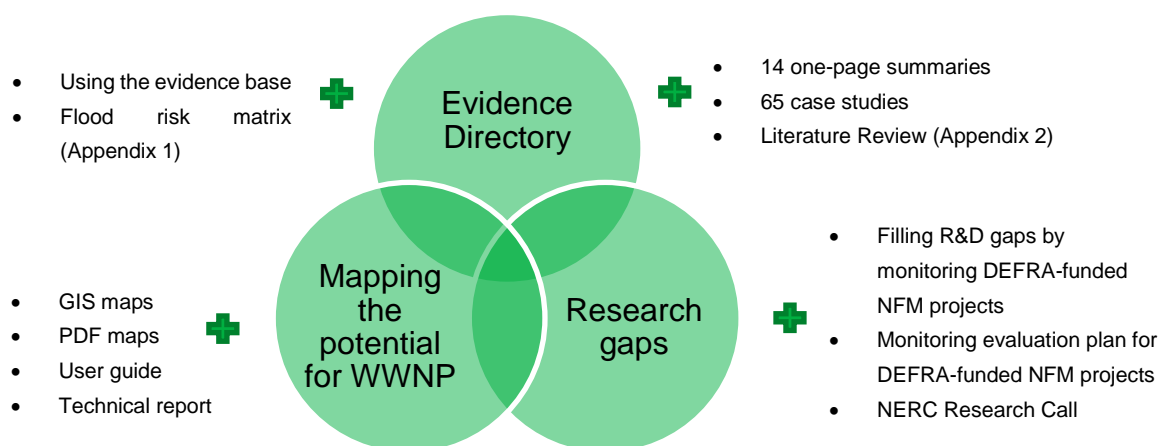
- Using the evidence base
- Flood risk matrix (Appendix 1)

Evidence Directory

- 14 one-page summaries
- 65 case studies
- Literature Review (Appendix 2)

- GIS maps
- PDF maps
- User guide
- Technical report

Mapping the potential for WWNP

Research gaps

- Filling R&D gaps by monitoring DEFRA-funded NFM projects
- Monitoring evaluation plan for DEFRA-funded NFM projects
- NERC Research Call